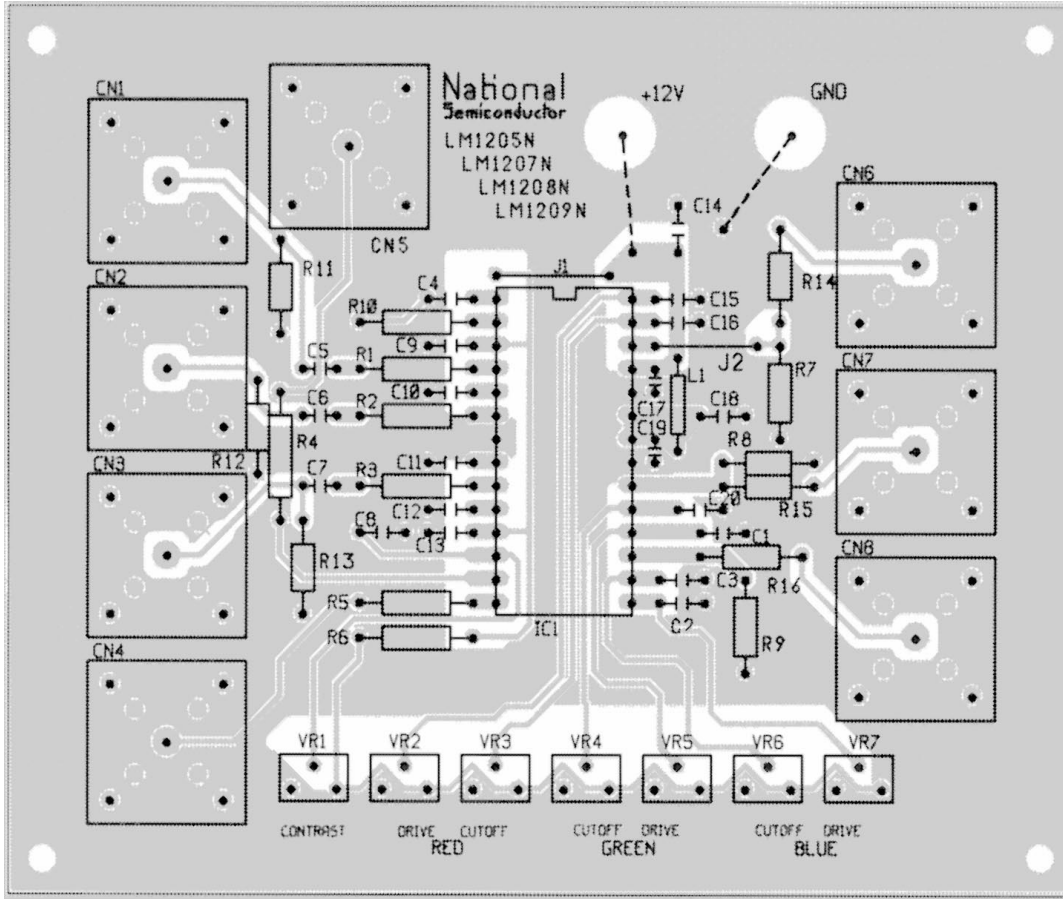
National
Semiconductor
LM1205N
LM1207N
LM1208N
LM1209N

+12V

GND

CN1

CN5

CN2

CN3

CN4

CN6

CN7

CN8

R11

C4

R10

J1

C15

C16

C5

R1

C9

J2

C10

C6

R2

L1

C18

C17

C19

R14

R7

R8

R4

R12

C7

R3

C11

C12

C8

C13

C20

R15

C1

R16

C3

C2

R13

R5

R6

IC1

R9

C14

VR1

VR2

VR3

VR4

VR5

VR6

VR7

CONTRAST

DRIVE

CUTOFF

RED

CUTOFF

DRIVE

GREEN

CUTOFF

DRIVE

BLUE